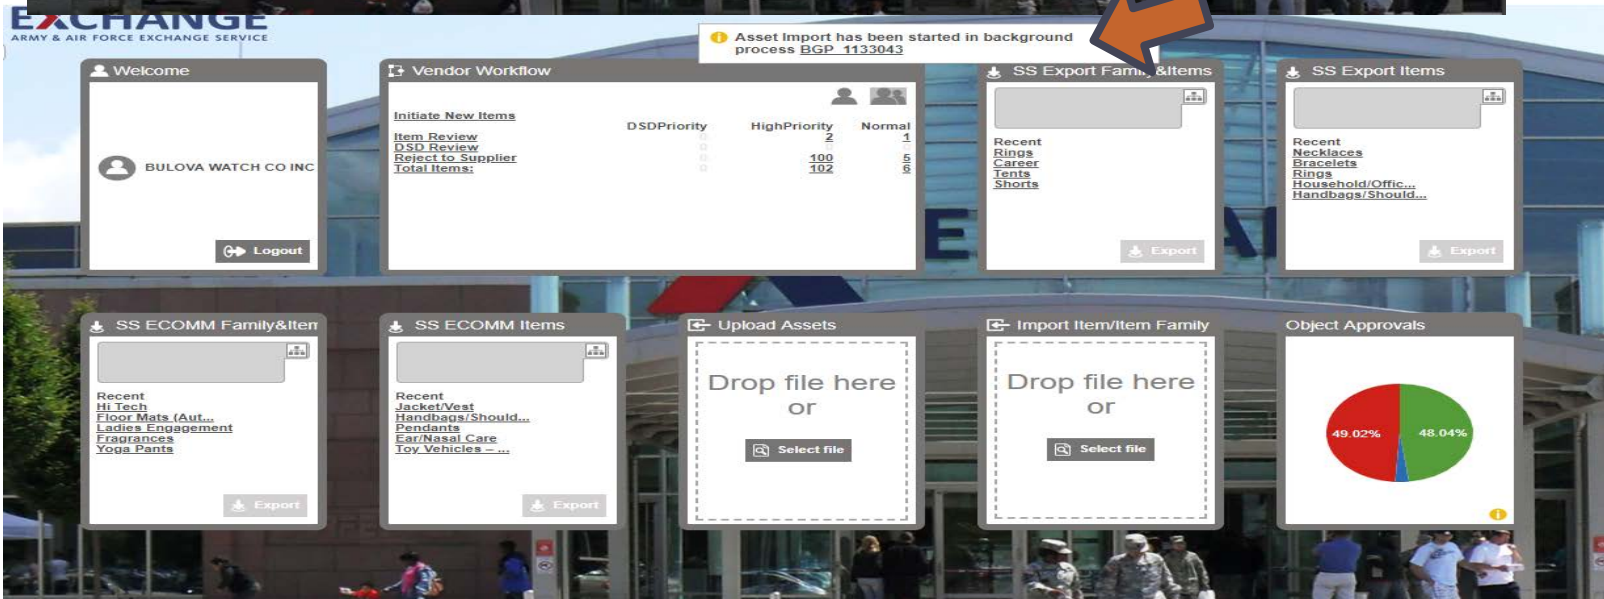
EXCHANGE
ARMY & AIR FORCE EXCHANGE SERVICE

Asset Import has been started in background process BGP_1133043

Welcome

BULOVA WATCH CO INC

Logout

Vendor Workflow

Initiate New Items

| | DSDPriority | HighPriority | Normal |
|---|---|---|---|
| Item Review | | 2 | 1 |
| DSD Review | | | |
| Reject to Supplier | | 100 | 5 |
| Total Items: | | 102 | 6 |

SS Export Fami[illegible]&Items

Recent
Rings
Career
Tents
Shorts

Export

SS Export Items

Recent
Necklaces
Bracelets
Rings
Household/Offic...
Handbags/Should...

Export

SS ECOMM Family&Iten

Recent
Hi Tech
Floor Mats (Aut...
Ladies Engagement
Fragrances
Yoga Pants

Export

SS ECOMM Items

Recent
Jacket/Vest
Handbags/Should...
Pendants
Ear/Nasal Care
Toy Vehicles – ...

Export

Upload Assets

Drop file here
or

Select file

Import Item/Item Family

Drop file here
or

Select file

Object Approvals

49.02%
48.04%